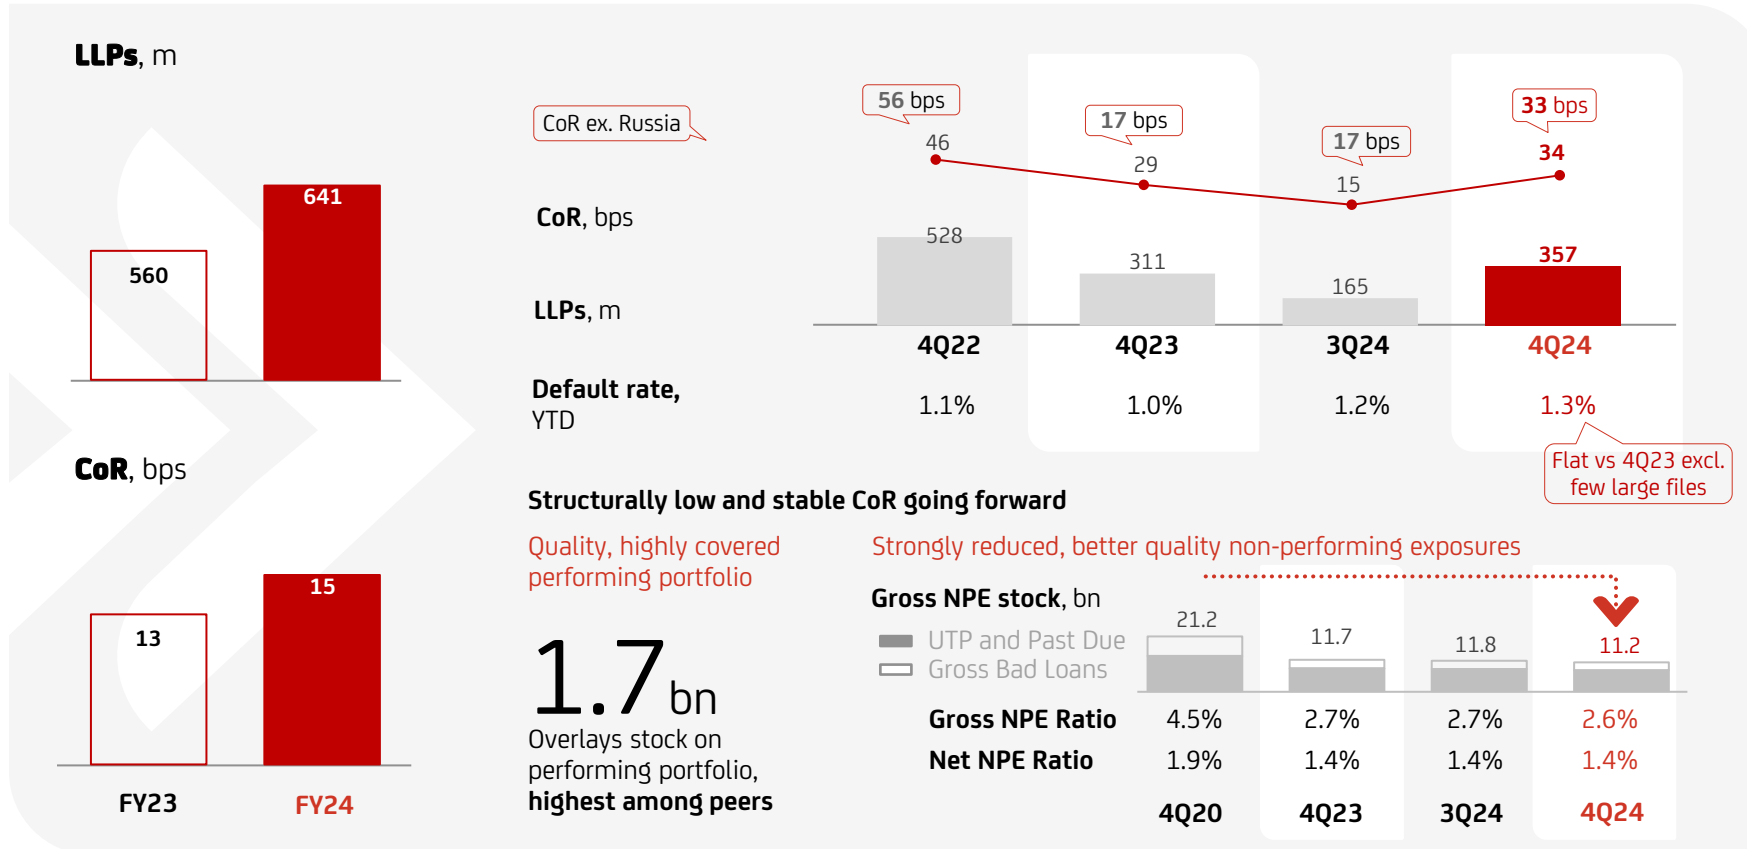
LLPs, m

560
641

CoR, bps

13
15

FY23
FY24

CoR ex. Russia

CoR, bps

LLPs, m

Default rate, YTD

56 bps
46
528

17 bps
29
311

17 bps
15
165

33 bps
34
357

| | 4Q22 | 4Q23 | 3Q24 | 4Q24 |
|---|---|---|---|---|
| Default rate, YTD | 1.1% | 1.0% | 1.2% | 1.3% |

Flat vs 4Q23 excl. few large files

Structurally low and stable CoR going forward

Quality, highly covered performing portfolio

1.7 bn
Overlays stock on performing portfolio, highest among peers

Strongly reduced, better quality non-performing exposures

Gross NPE stock, bn
UTP and Past Due
Gross Bad Loans

21.2
11.7
11.8
11.2

| | 4Q20 | 4Q23 | 3Q24 | 4Q24 |
|---|---|---|---|---|
| Gross NPE Ratio | 4.5% | 2.7% | 2.7% | 2.6% |
| Net NPE Ratio | 1.9% | 1.4% | 1.4% | 1.4% |